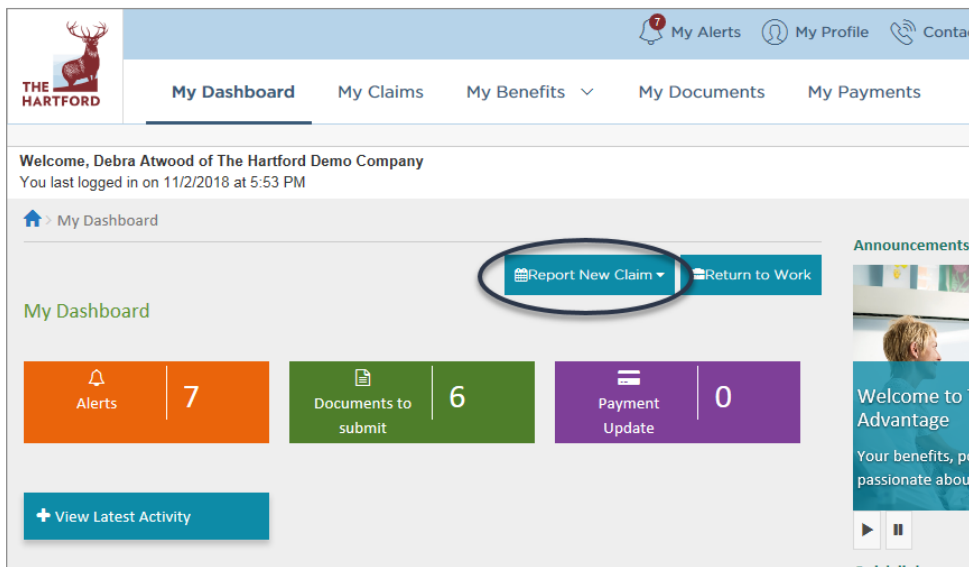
THE HARTFORD

7 My Alerts My Profile Conta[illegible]

My Dashboard My Claims My Benefits My Documents My Payments

Welcome, Debra Atwood of The Hartford Demo Company
You last logged in on 11/2/2018 at 5:53 PM

My Dashboard

Report New Claim Return to Work

My Dashboard

Alerts 7

Documents to submit 6

Payment Update 0

View Latest Activity

Announcements

Welcome to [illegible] Advantage

Your benefits, p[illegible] passionate abou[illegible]